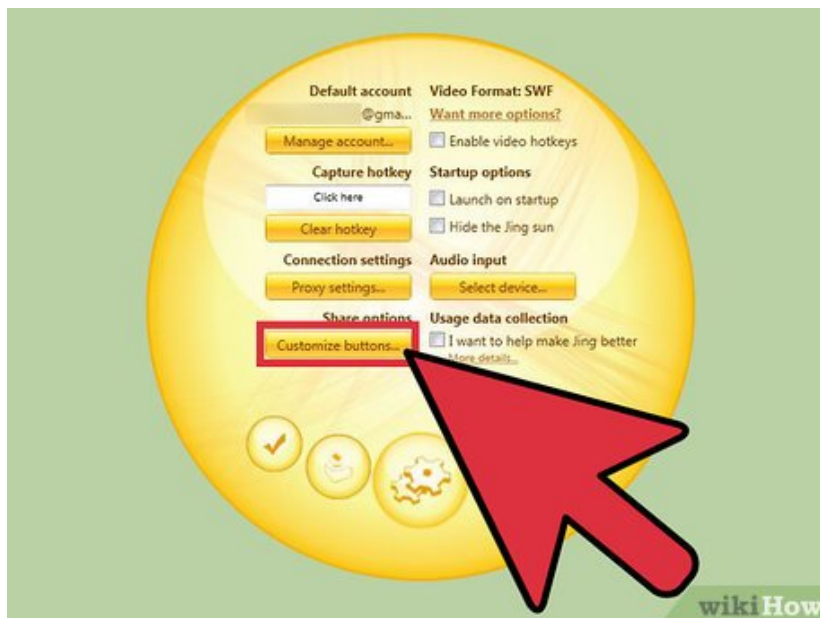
Default account
@gma...
Manage account...
Capture hotkey
Click here
Clear hotkey
Connection settings
Proxy settings...
Share options
Customize buttons...

Video Format: SWF
Want more options?
Enable video hotkeys
Startup options
Launch on startup
Hide the Jing sun
Audio input
Select device...
Usage data collection
I want to help make Jing better
More details...

wikiHow